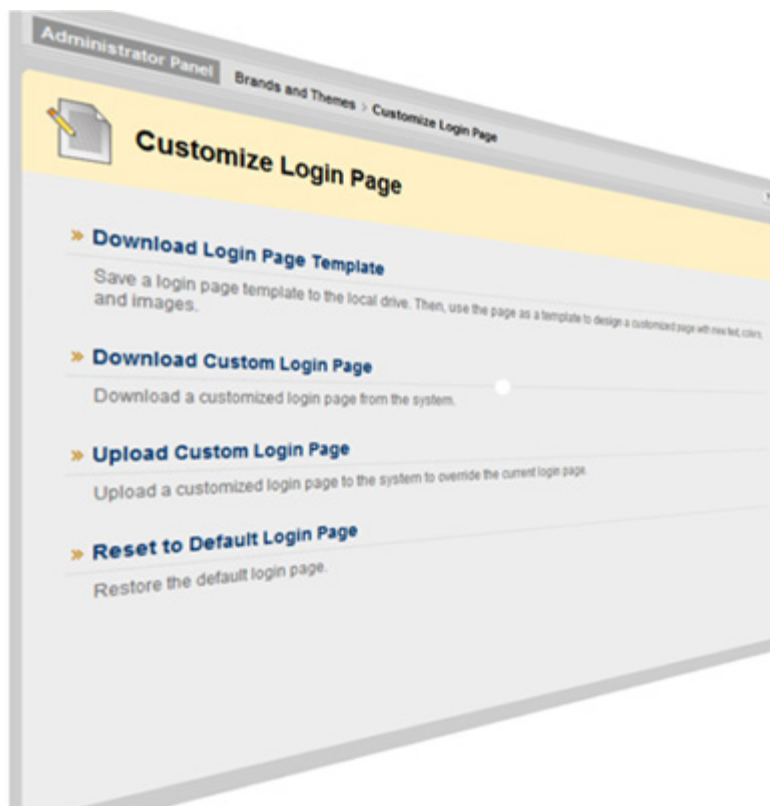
Administrator Panel

Brands and Themes > Customize Login Page

Customize Login Page

» Download Login Page Template

Save a login page template to the local drive. Then, use the page as a template to design a customized page with new text, colors, and images.

» Download Custom Login Page

Download a customized login page from the system.

» Upload Custom Login Page

Upload a customized login page to the system to override the current login page.

» Reset to Default Login Page

Restore the default login page.